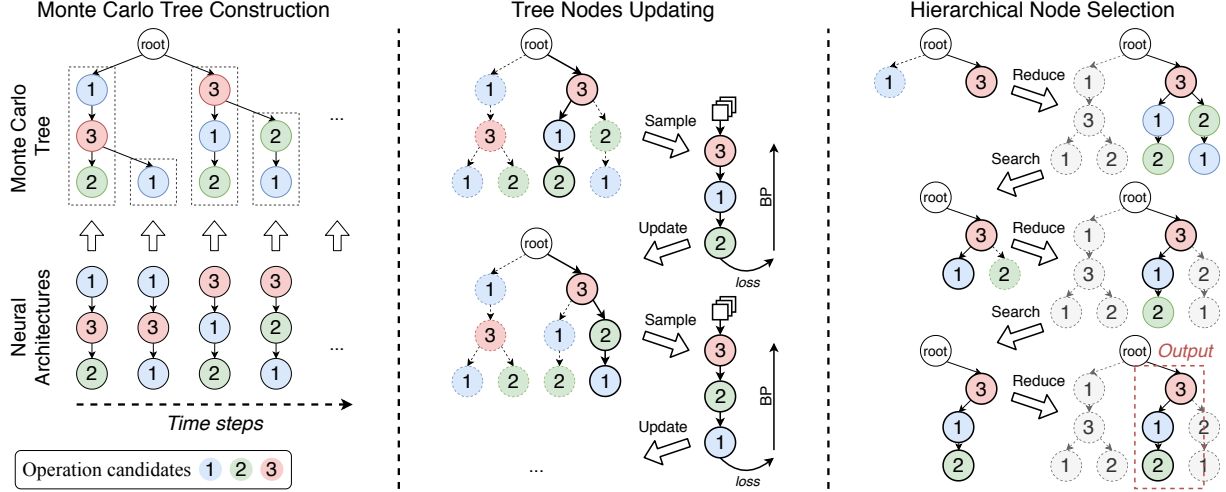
Monte Carlo Tree Construction

Monte Carlo Tree

root

1 3 2 1 3 1 2 2 1 ...

Neural Architectures

1 3 2 1 3 1 3 1 2 3 2 1 ...

Time steps

Operation candidates 1 2 3

Tree Nodes Updating

root

1 3 3 1 2 1 2 2 1

Sample

3 1 2

BP

Update

loss

root

1 3 3 1 2 1 2 1

Sample

3 2 1

BP

Update

loss

...

Hierarchical Node Selection

root

1 3

Reduce

root

1 3 3 1 2 1 2 2 1

Search

root

3 1 2

Reduce

root

1 3 3 1 2 1 2 2

Search

root

3 1 2

Reduce

root

Output

1 3 3 1 2 1 2 2 1